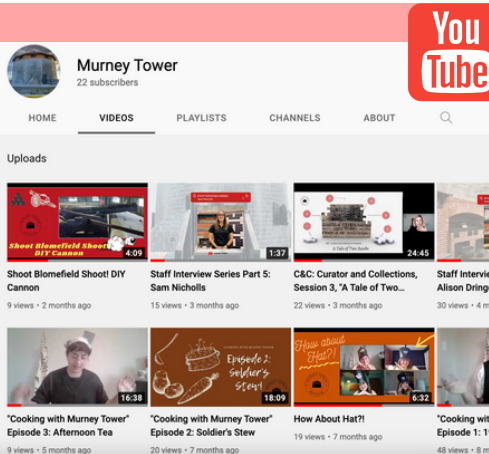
You Tube

Murney Tower
22 subscribers

HOME VIDEOS PLAYLISTS CHANNELS ABOUT

Uploads

Shoot Blomefield Shoot DIY Cannon
4:09
Shoot Blomefield Shoot! DIY Cannon
9 views • 2 months ago

1:37
Staff Interview Series Part 5: Sam Nicholls
15 views • 3 months ago

A Tale of Two Bottles
24:45
C&C: Curator and Collections, Session 3, "A Tale of Two...
22 views • 3 months ago

Staff Intervie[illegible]
Alison Dringe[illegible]
30 views • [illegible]

16:38
"Cooking with Murney Tower" Episode 3: Afternoon Tea
9 views • 5 months ago

Episode 2: Soldier's Stew
18:09
"Cooking with Murney Tower" Episode 2: Soldier's Stew
20 views • 7 months ago

How about Hat?!
6:32
How About Hat?!
19 views • 7 months ago

"Cooking wi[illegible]
Episode 1: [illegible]
48 views • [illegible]